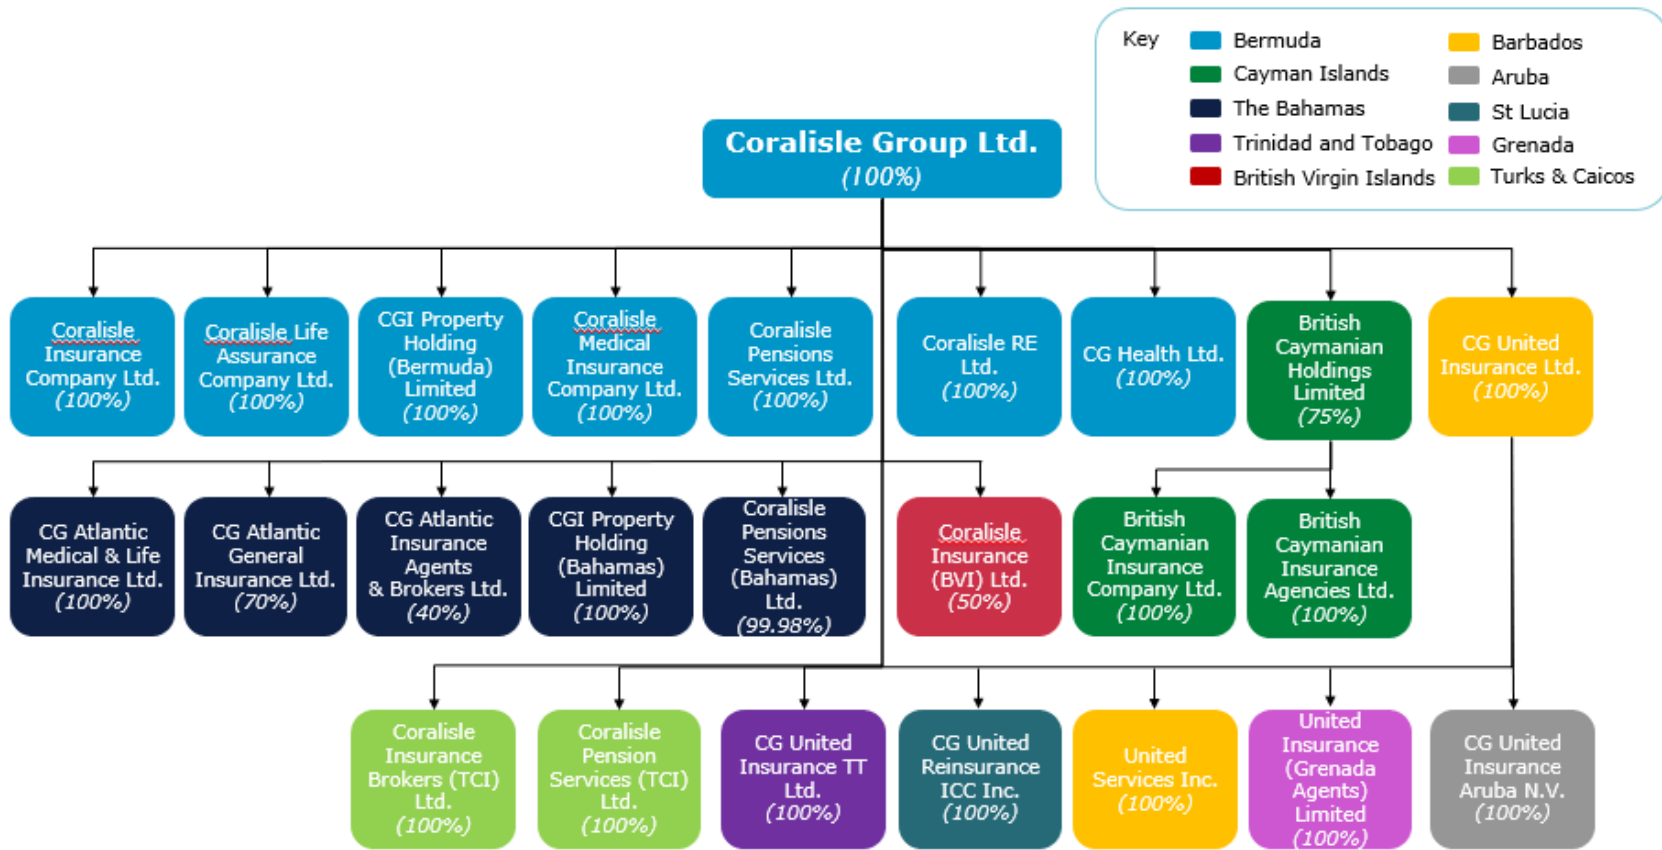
Key
Bermuda
Cayman Islands
The Bahamas
Trinidad and Tobago
British Virgin Islands
Barbados
Aruba
St Lucia
Grenada
Turks & Caicos

Coralisle Group Ltd. (100%)

Coralisle Insurance Company Ltd. (100%)

Coralisle Life Assurance Company Ltd. (100%)

CGI Property Holding (Bermuda) Limited (100%)

Coralisle Medical Insurance Company Ltd. (100%)

Coralisle Pensions Services Ltd. (100%)

Coralisle RE Ltd. (100%)

CG Health Ltd. (100%)

British Caymanian Holdings Limited (75%)

CG United Insurance Ltd. (100%)

CG Atlantic Medical & Life Insurance Ltd. (100%)

CG Atlantic General Insurance Ltd. (70%)

CG Atlantic Insurance Agents & Brokers Ltd. (40%)

CGI Property Holding (Bahamas) Limited (100%)

Coralisle Pensions Services (Bahamas) Ltd. (99.98%)

Coralisle Insurance (BVI) Ltd. (50%)

British Caymanian Insurance Company Ltd. (100%)

British Caymanian Insurance Agencies Ltd. (100%)

Coralisle Insurance Brokers (TCI) Ltd. (100%)

Coralisle Pension Services (TCI) Ltd. (100%)

CG United Insurance TT Ltd. (100%)

CG United Reinsurance ICC Inc. (100%)

United Services Inc. (100%)

United Insurance (Grenada Agents) Limited (100%)

CG United Insurance Aruba N.V. (100%)